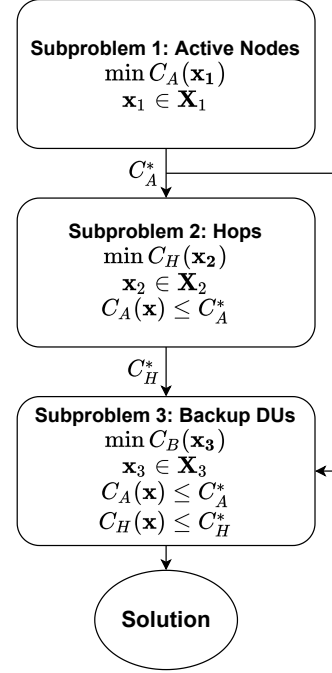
Subproblem 1: Active Nodes
$\min C_A(\mathbf{x_1})$
$\mathbf{x}_1 \in \mathbf{X}_1$

$C_A^*$

Subproblem 2: Hops
$\min C_H(\mathbf{x_2})$
$\mathbf{x}_2 \in \mathbf{X}_2$
$C_A(\mathbf{x}) \leq C_A^*$

$C_H^*$

Subproblem 3: Backup DUs
$\min C_B(\mathbf{x_3})$
$\mathbf{x}_3 \in \mathbf{X}_3$
$C_A(\mathbf{x}) \leq C_A^*$
$C_H(\mathbf{x}) \leq C_H^*$

Solution